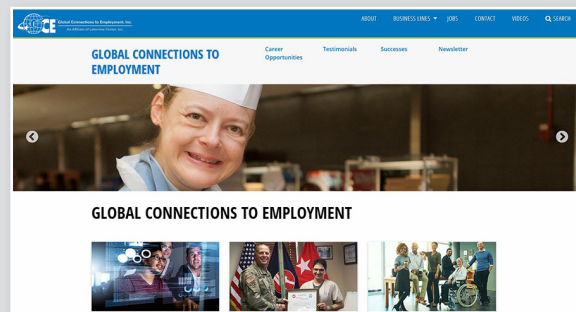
GCE Global Connections to Employment, Inc.

An Affiliate of Lakeview Center, Inc.

ABOUT

BUSINESS LINES

JOBS

CONTACT

VIDEOS

SEARCH

GLOBAL CONNECTIONS TO EMPLOYMENT

Career Opportunities

Testimonials

Successes

Newsletter

GLOBAL CONNECTIONS TO EMPLOYMENT